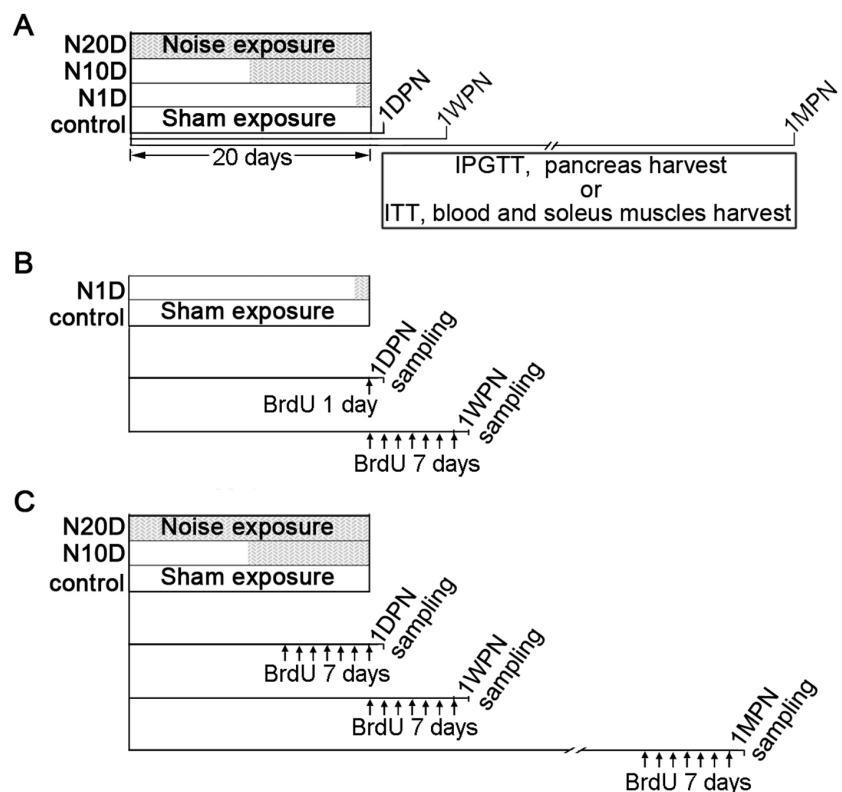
A

N20D
Noise exposure
N10D
N1D
control
Sham exposure
1DPN
1WPN
1MPN
20 days

IPGTT, pancreas harvest
or
ITT, blood and soleus muscles harvest

B

N1D
control
Sham exposure
1DPN sampling
BrdU 1 day
1WPN sampling
BrdU 7 days

C

N20D
Noise exposure
N10D
control
Sham exposure
1DPN sampling
BrdU 7 days
1WPN sampling
BrdU 7 days
1MPN sampling
BrdU 7 days